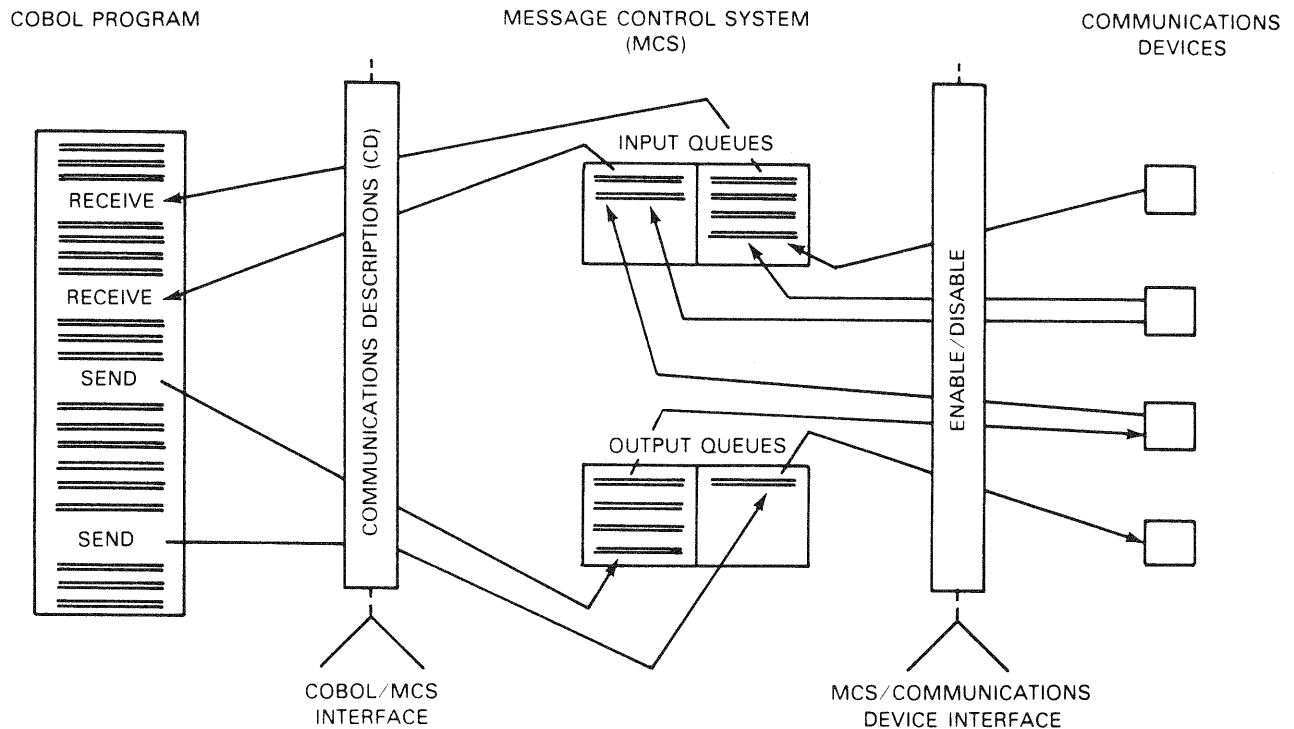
COBOL PROGRAM

MESSAGE CONTROL SYSTEM (MCS)

COMMUNICATIONS DEVICES

RECEIVE

RECEIVE

SEND

SEND

COMMUNICATIONS DESCRIPTIONS (CD)

INPUT QUEUES

OUTPUT QUEUES

ENABLE/DISABLE

COBOL/MCS INTERFACE

MCS/COMMUNICATIONS DEVICE INTERFACE